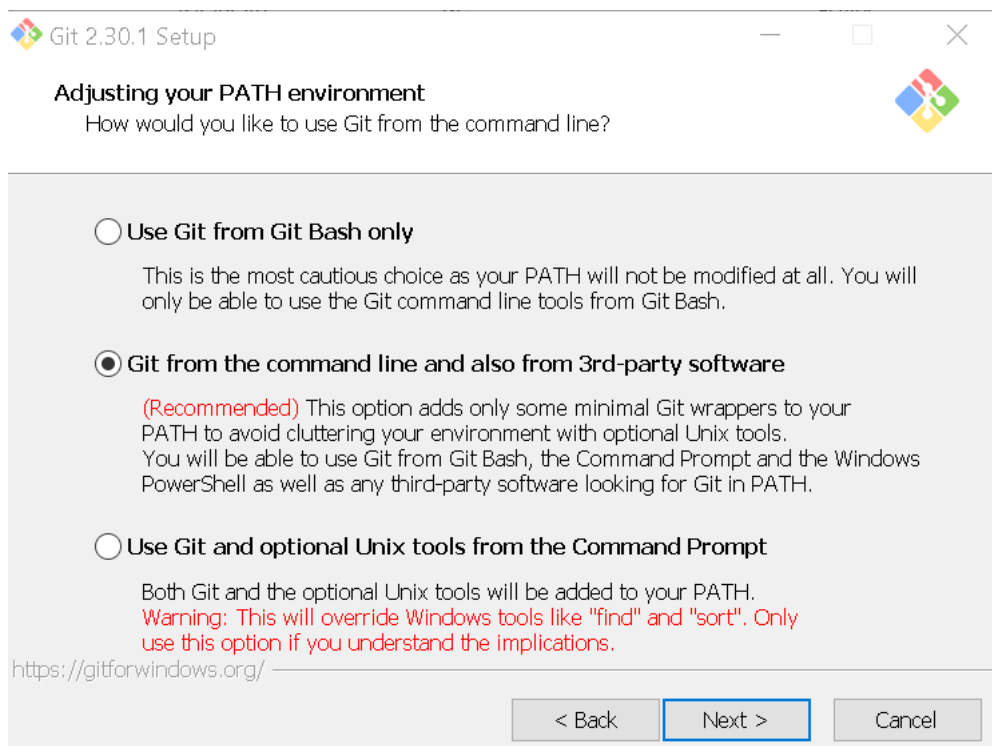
Git 2.30.1 Setup

Adjusting your PATH environment
How would you like to use Git from the command line?

Use Git from Git Bash only

This is the most cautious choice as your PATH will not be modified at all. You will only be able to use the Git command line tools from Git Bash.

Git from the command line and also from 3rd-party software

(Recommended) This option adds only some minimal Git wrappers to your PATH to avoid cluttering your environment with optional Unix tools.
You will be able to use Git from Git Bash, the Command Prompt and the Windows PowerShell as well as any third-party software looking for Git in PATH.

Use Git and optional Unix tools from the Command Prompt

Both Git and the optional Unix tools will be added to your PATH.
Warning: This will override Windows tools like "find" and "sort". Only use this option if you understand the implications.

https://gitforwindows.org/

< Back
Next >
Cancel